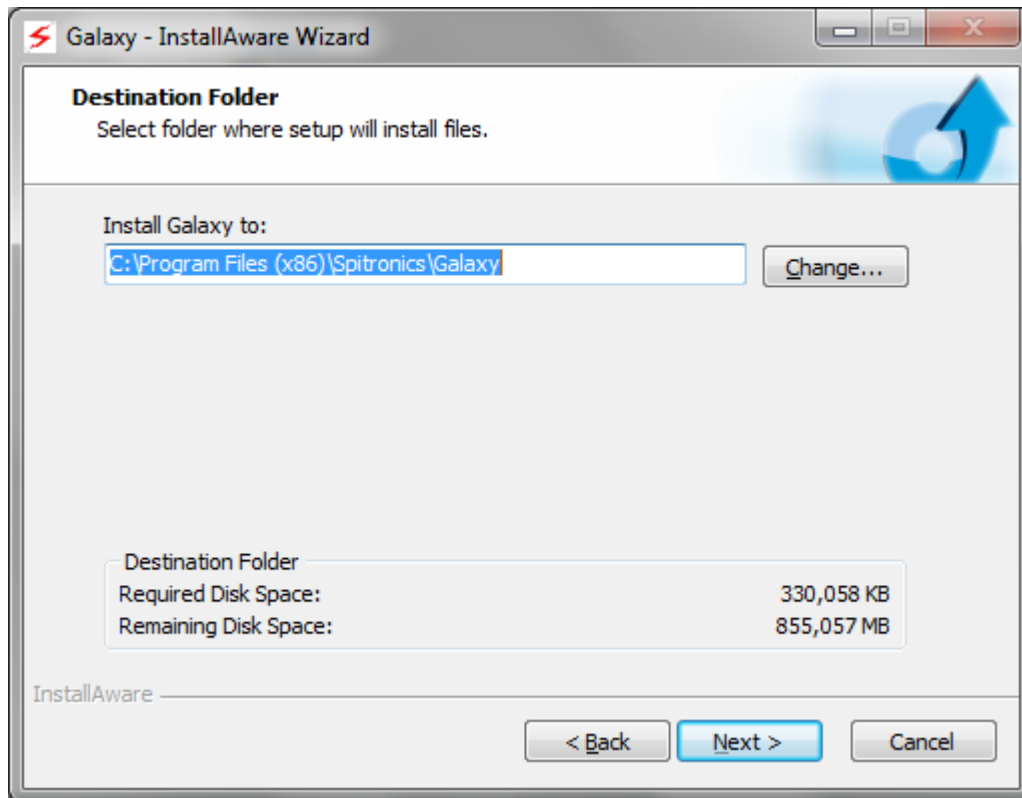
Galaxy - InstallAware Wizard

Destination Folder
Select folder where setup will install files.

Install Galaxy to:
C:\Program Files (x86)\Spitronics\Galaxy
Change...

Destination Folder
Required Disk Space: 330,058 KB
Remaining Disk Space: 855,057 MB

InstallAware
< Back
Next >
Cancel